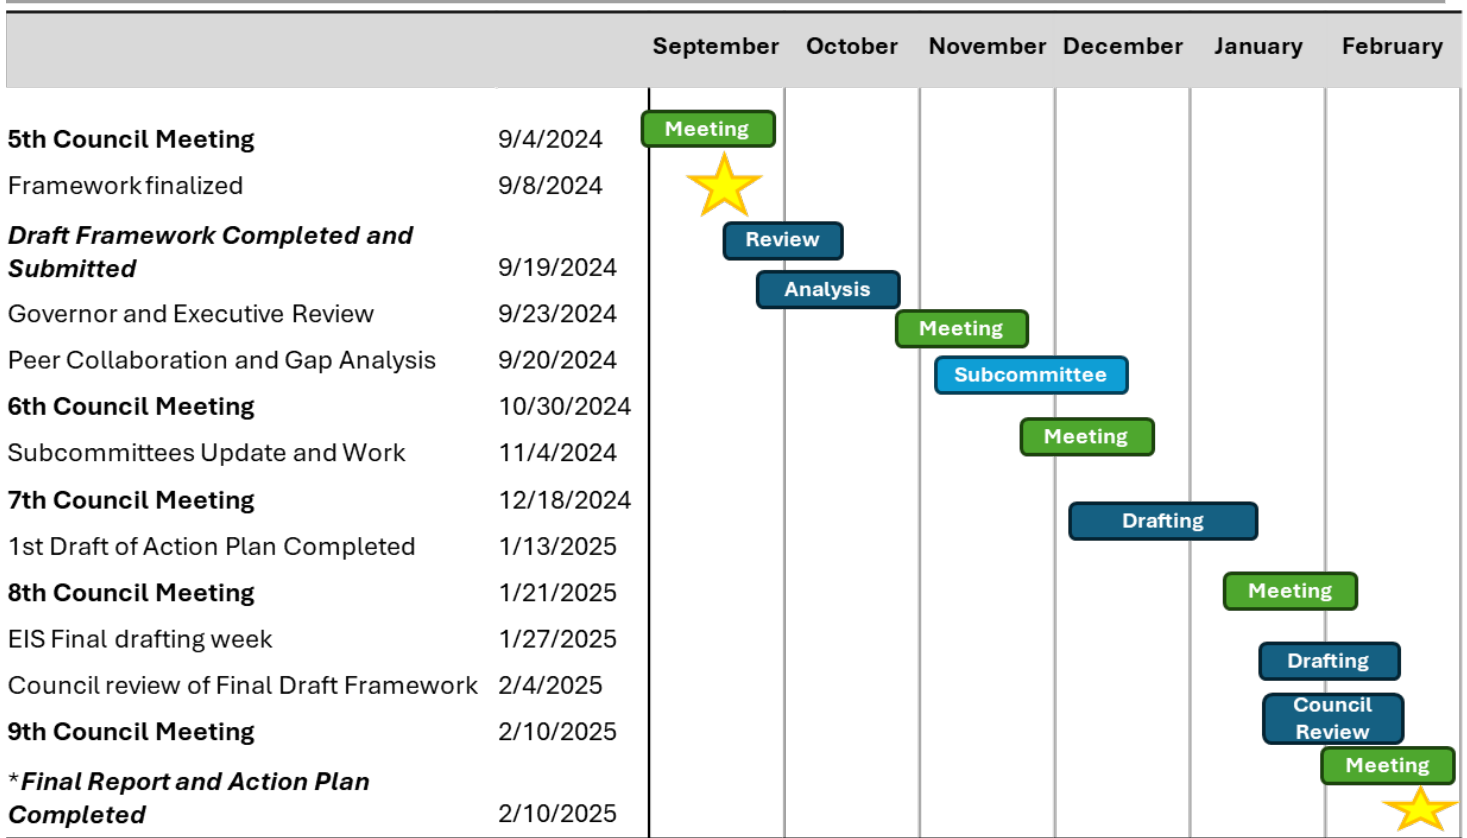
| | | September | October | November | December | January | February |
|---|---|---|---|---|---|---|---|
| **5th Council Meeting** | 9/4/2024 | Meeting | | | | | |
| Framework finalized | 9/8/2024 | | | | | | |
| ***Draft Framework Completed and Submitted*** | 9/19/2024 | Review | | | | | |
| Governor and Executive Review | 9/23/2024 | Analysis | | | | | |
| Peer Collaboration and Gap Analysis | 9/20/2024 | | | Meeting | | | |
| **6th Council Meeting** | 10/30/2024 | | | Subcommittee | | | |
| Subcommittees Update and Work | 11/4/2024 | | | Meeting | | | |
| **7th Council Meeting** | 12/18/2024 | | | | Drafting | | |
| 1st Draft of Action Plan Completed | 1/13/2025 | | | | | Meeting | |
| **8th Council Meeting** | 1/21/2025 | | | | | Drafting | |
| EIS Final drafting week | 1/27/2025 | | | | | Council Review | |
| Council review of Final Draft Framework | 2/4/2025 | | | | | | Meeting |
| **9th Council Meeting** | 2/10/2025 | | | | | | |
| *\*Final Report and Action Plan Completed* | 2/10/2025 | | | | | | |